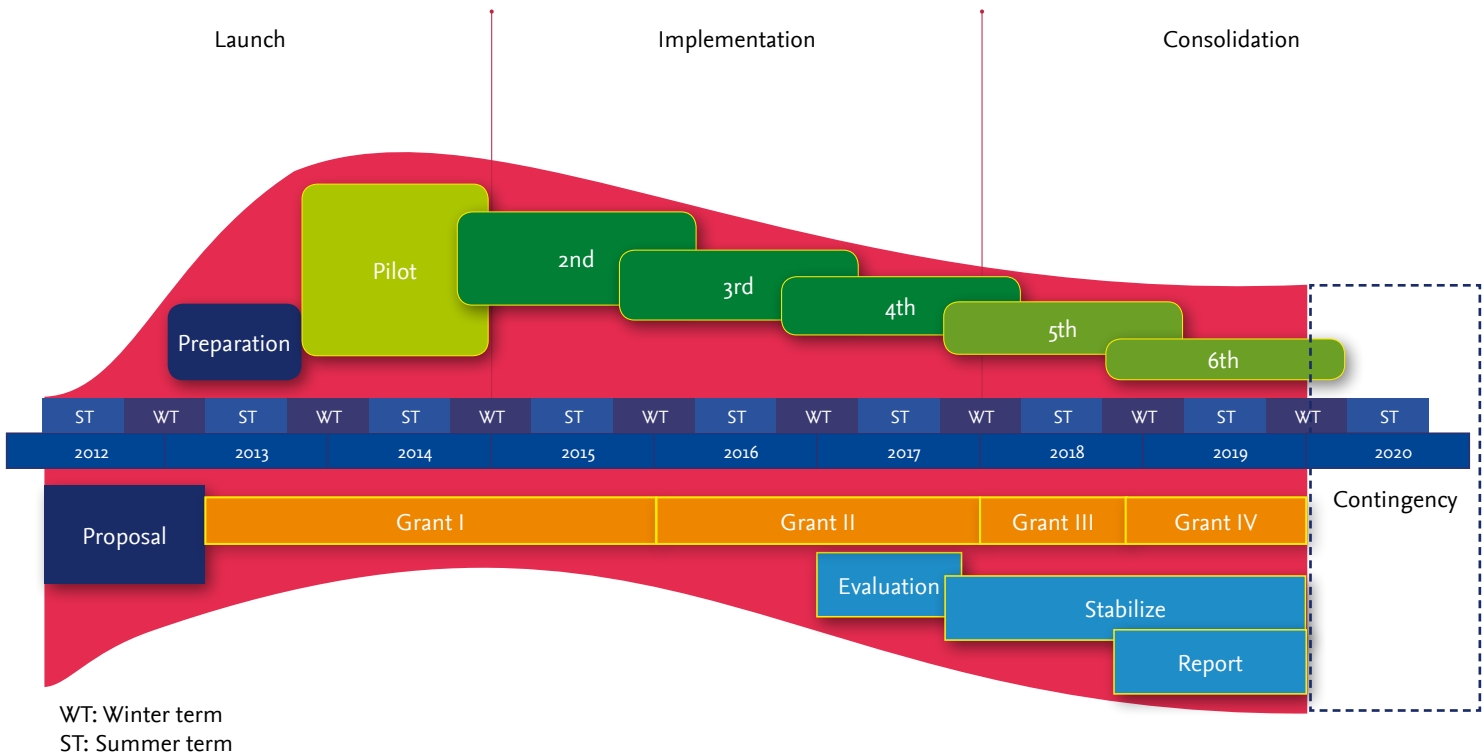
Launch
Implementation
Consolidation

Pilot
2nd
3rd
4th
5th
6th
Preparation

ST WT ST WT ST WT ST WT ST WT ST WT ST WT ST WT ST

2012 2013 2014 2015 2016 2017 2018 2019 2020

Contingency

Proposal
Grant I
Grant II
Grant III
Grant IV
Evaluation
Stabilize
Report

WT: Winter term
ST: Summer term